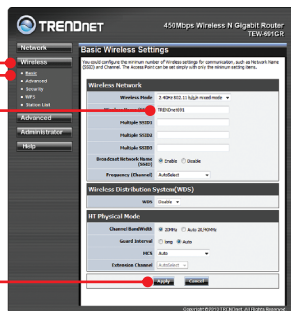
TRENDnet

450Mbps Wireless N Gigabit Router
TEW-691GR

Network
Wireless
Basic
Advanced
Security
WPS
Station List
Advanced
Administrator
Help

Basic Wireless Settings

You could configure the minimum number of Wireless settings for communication, such as Network Name (SSID) and Channel. The Access Point can be set simply with only the minimum setting items.

Wireless Network

Wireless Mode: 2.4GHz 802.11 b/g/n mixed mode
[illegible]: TRENDnet691
Multiple SSID1
Multiple SSID2
Multiple SSID3
Broadcast Network Name (SSID): Enable Disable
Frequency (Channel): AutoSelect

Wireless Distribution System(WDS)

WDS: Disable

HT Physical Mode

Channel BandWidth: 20MHz Auto 20/40MHz
Guard Interval: long Auto
MCS: Auto
Extension Channel: AutoSelect

Apply Cancel

Copyright © 2010 TRENDnet. All Rights Reserved.